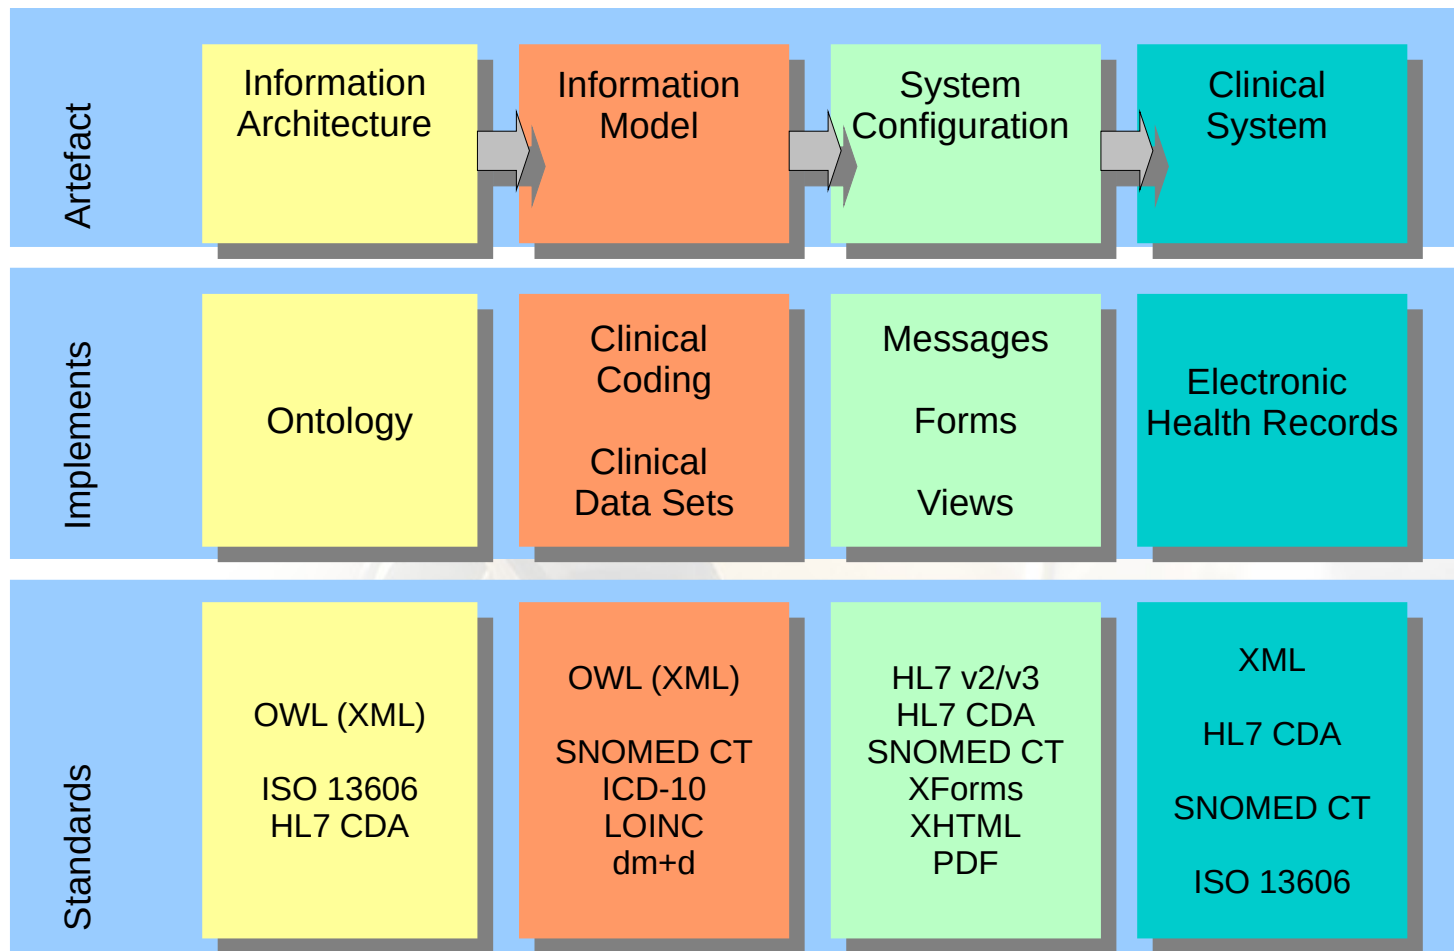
Artefact

Information Architecture

Information Model

System Configuration

Clinical System

Implements

Ontology

Clinical Coding

Clinical Data Sets

Messages

Forms

Views

Electronic Health Records

Standards

OWL (XML)

ISO 13606
HL7 CDA

OWL (XML)

SNOMED CT
ICD-10
LOINC
dm+d

HL7 v2/v3
HL7 CDA
SNOMED CT
XForms
XHTML
PDF

XML

HL7 CDA

SNOMED CT

ISO 13606